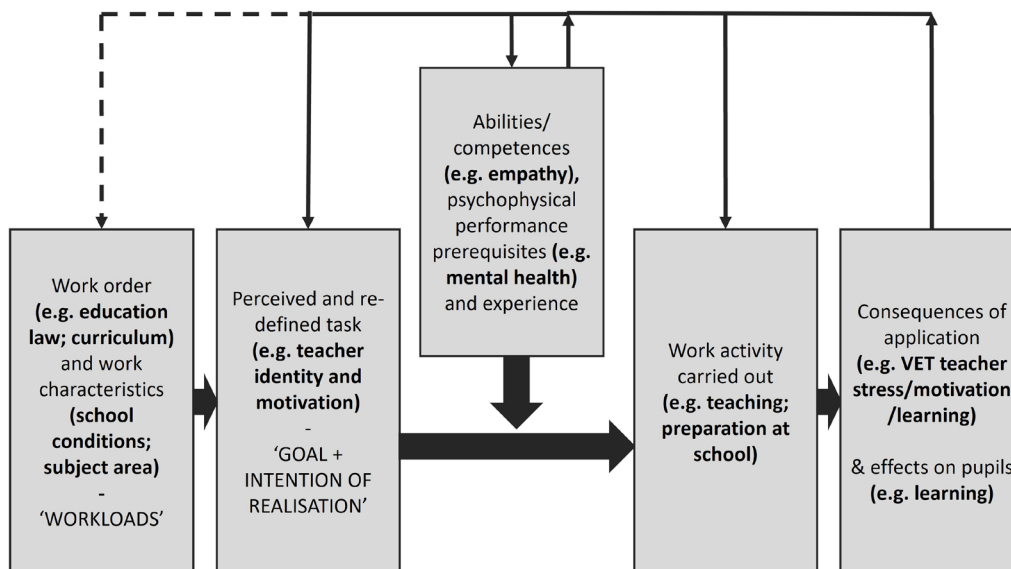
Abilities/ competences **(e.g. empathy)**, psychophysical performance prerequisites **(e.g. mental health)** and experience

Work order **(e.g. education law; curriculum)** and work characteristics **(school conditions; subject area)** - 'WORKLOADS'

Perceived and re-defined task **(e.g. teacher identity and motivation)** - 'GOAL + INTENTION OF REALISATION'

Work activity carried out **(e.g. teaching; preparation at school)**

Consequences of application **(e.g. VET teacher stress/motivation /learning)** & effects on pupils **(e.g. learning)**